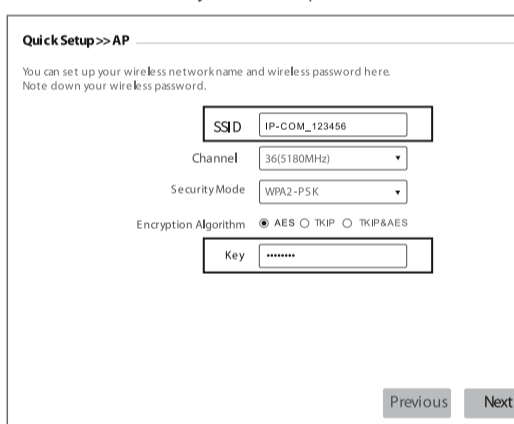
Quick Setup>>AP

You can set up your wireless network name and wireless password here.
Note down your wireless password.

SSID IP-COM_123456

Channel 36(5180MHz)

Security Mode WPA2-PSK

Encryption Algorithm AES TKIP TKIP&AES

Key ••••••••

Previous Next